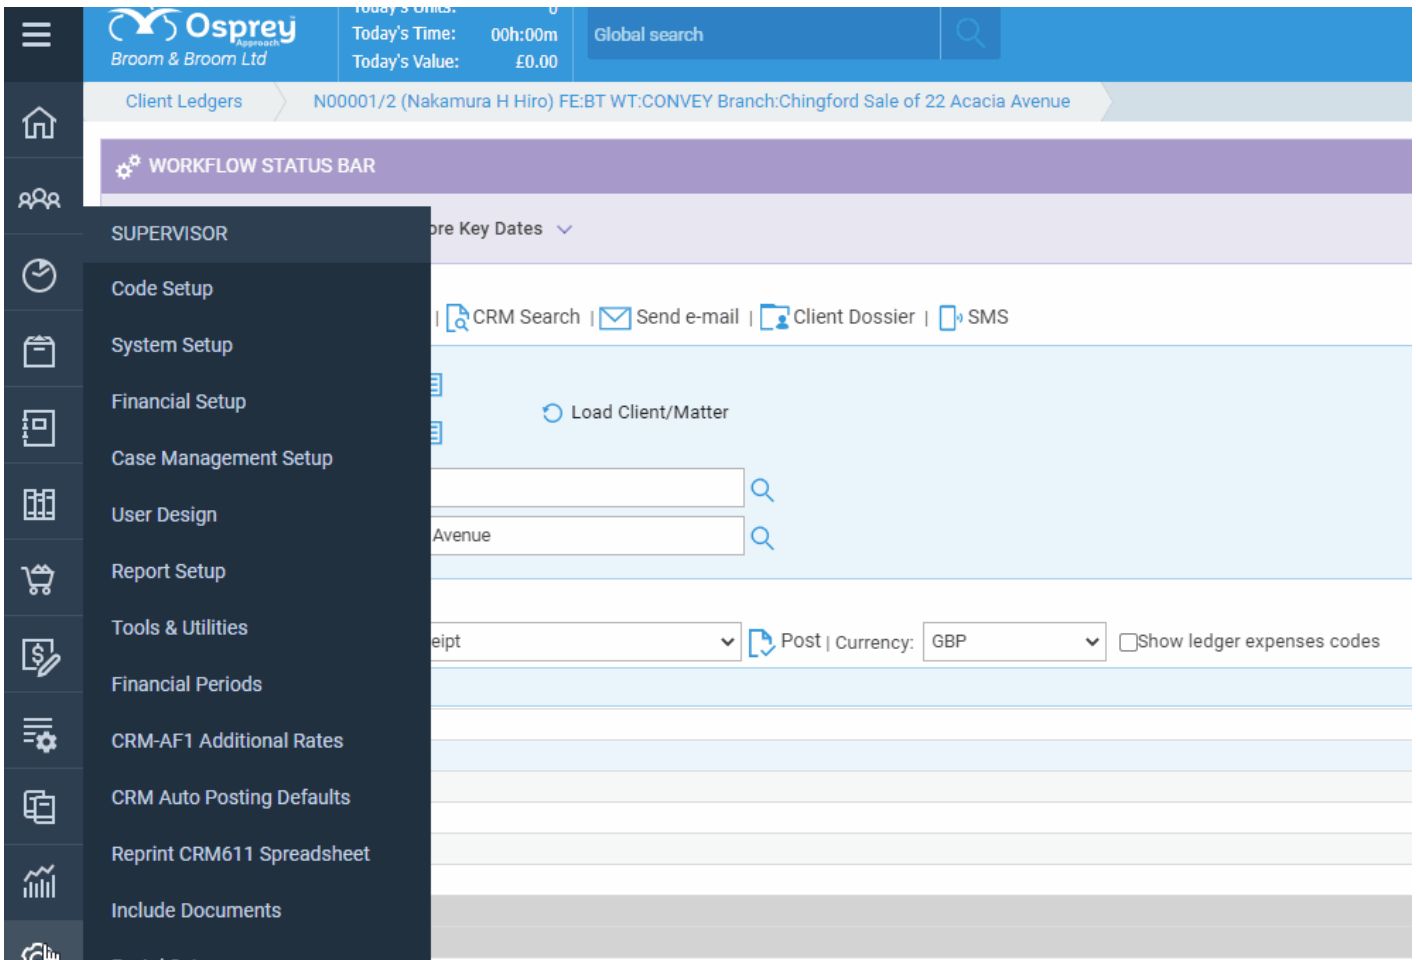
Osprey Approach
Broom & Broom Ltd

Today's Units: 0
Today's Time: 00h:00m
Today's Value: £0.00

Global search

Client Ledgers
N00001/2 (Nakamura H Hiro) FE:BT WT:CONVEY Branch:Chingford Sale of 22 Acacia Avenue

WORKFLOW STATUS BAR

SUPERVISOR
Code Setup
System Setup
Financial Setup
Case Management Setup
User Design
Report Setup
Tools & Utilities
Financial Periods
CRM-AF1 Additional Rates
CRM Auto Posting Defaults
Reprint CRM611 Spreadsheet
Include Documents

ore Key Dates

| CRM Search | Send e-mail | Client Dossier | SMS

Load Client/Matter

Avenue

eipt
Post | Currency: GBP
Show ledger expenses codes